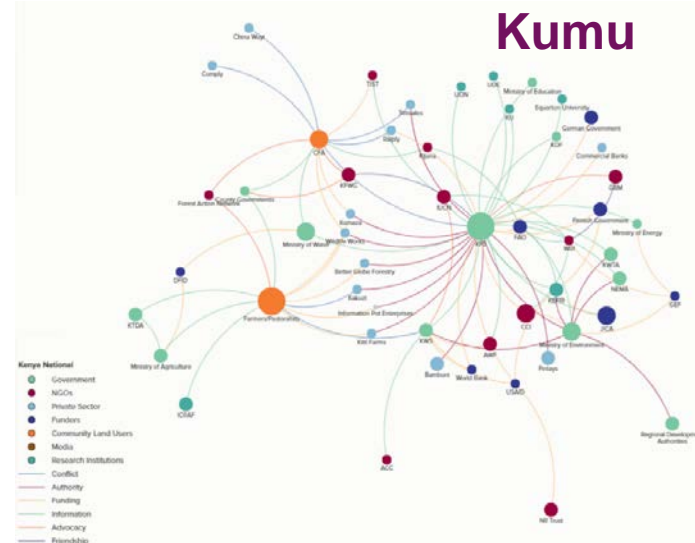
Kumu

China Wuyi
Comply
TIST
Silvestro
Supply
CFA
Kijani
KFWG
County Governments
Forest Action Network
UON
UOE
Ministry of Education
Equator University
KU
German Government
KOF
Commercial Banks
GBM
Finnish Government
Ministry of Energy
KEFRI
FAO
WRI
KWTA
NEMA
GEF
JICA
KFS
Kumace
Wildlife Works
Ministry of Water
Better Globe Forestry
Bakoli
Information Pot Enterprises
Farmers/Pastoralists
KTDA
Ministry of Agriculture
DFID
KWS
KM Farms
ICRAF
CCI
AWF
Ministry of Environment
Bamburi
World Bank
Finlays
USAID
Regional Development Authorities
ACC
NR Trust

Kenya National
Government
NGOs
Private Sector
Funders
Community Land Users
Media
Research Institutions
Conflict
Authority
Funding
Information
Advocacy
Friendship